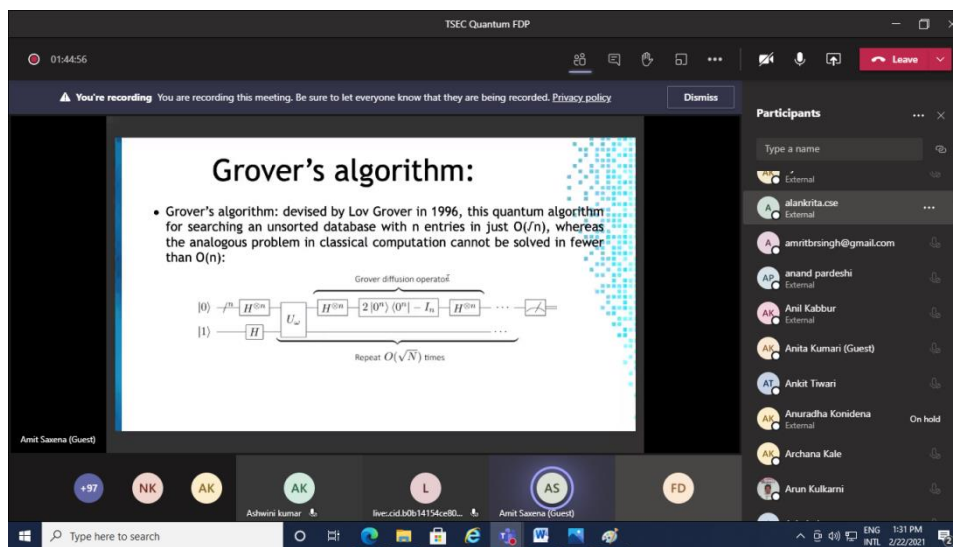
TSEC Quantum FDP

01:44:56

Leave

You're recording You are recording this meeting. Be sure to let everyone know that they are being recorded. Privacy policy

Dismiss

Grover's algorithm:

• Grover's algorithm: devised by Lov Grover in 1996, this quantum algorithm for searching an unsorted database with n entries in just O(√n), whereas the analogous problem in classical computation cannot be solved in fewer than O(n):

Grover diffusion operator

$|0\rangle$ $/^n$ $H^{\otimes n}$ $U_\omega$ $H^{\otimes n}$ $2|0^n\rangle\langle 0^n| - I_n$ $H^{\otimes n}$

$|1\rangle$ $H$

Repeat $O(\sqrt{N})$ times

Amit Saxena (Guest)

Participants

Type a name

External

AL alankrita.cse External

A amritbrsingh@gmail.com

AP anand pardeshi External

AK Anil Kabbur External

AK Anita Kumari (Guest)

AT Ankit Tiwari

AK Anuradha Konidena External On hold

AK Archana Kale

Arun Kulkarni

+97 NK AK AK Ashwini kumar L live:.cid.b0b14154ce80... AS Amit Saxena (Guest) FD

Type here to search

ENG INTL 1:31 PM 2/22/2021